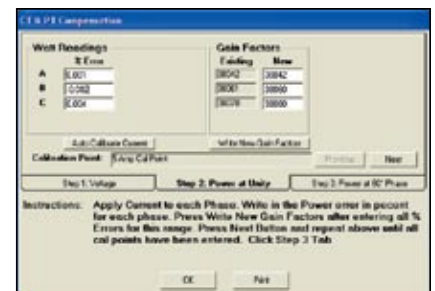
CT & PT Compensation

Watt Readings
% Error
A 0.001
B -0.002
C 0.004

Gain Factors
Existing New
30042 30042
30067 30000
30028 30000

Auto Calibrate Current
Write New Gain Factors
Calibration Point: 5 Amp Cal Point
Previous
Next

Step 1: Voltage
Step 2: Power at Unity
Step 3: Power at 60° Phase

Instructions: Apply Current to each Phase. Write in the Power error in percent for each phase. Press Write New Gain Factors after entering all % Errors for this range. Press Next Button and repeat above until all cal points have been entered. Click Step 3 Tab

OK
Print